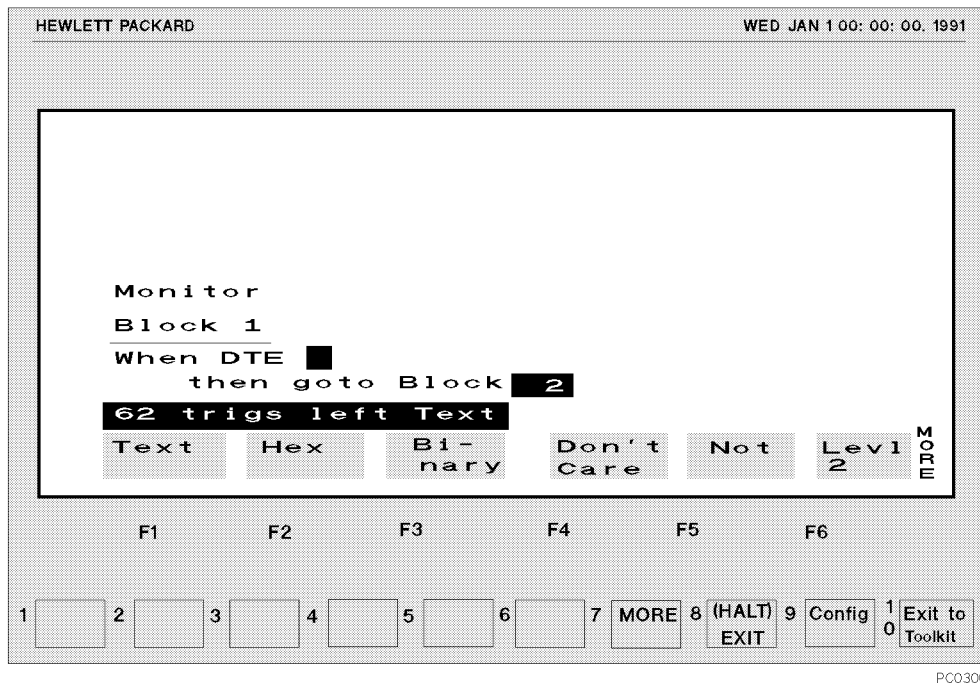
HEWLETT PACKARD

WED JAN 1 00: 00: 00. 1991

Monitor

Block 1

When DTE

then goto Block 2

62 trigs left Text

Text

Hex

Bi-nary

Don't Care

Not

Levl 2

MORE

F1

F2

F3

F4

F5

F6

1

2

3

4

5

6

7 MORE

8 (HALT) EXIT

9 Config

10 Exit to Toolkit

PC030